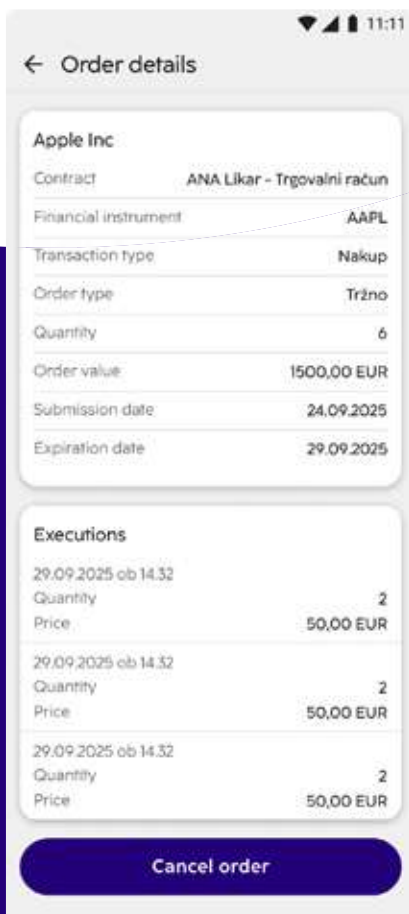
11:11

← Order details

Apple Inc

| | |
|---|---|
| Contract | ANA Likar - Trgovalni račun |
| Financial instrument | AAPL |
| Transaction type | Nakup |
| Order type | Tržno |
| Quantity | 6 |
| Order value | 1500,00 EUR |
| Submission date | 24.09.2025 |
| Expiration date | 29.09.2025 |

Executions

29.09.2025 ob 14.32
Quantity 2
Price 50,00 EUR

29.09.2025 ob 14.32
Quantity 2
Price 50,00 EUR

29.09.2025 ob 14.32
Quantity 2
Price 50,00 EUR

Cancel order